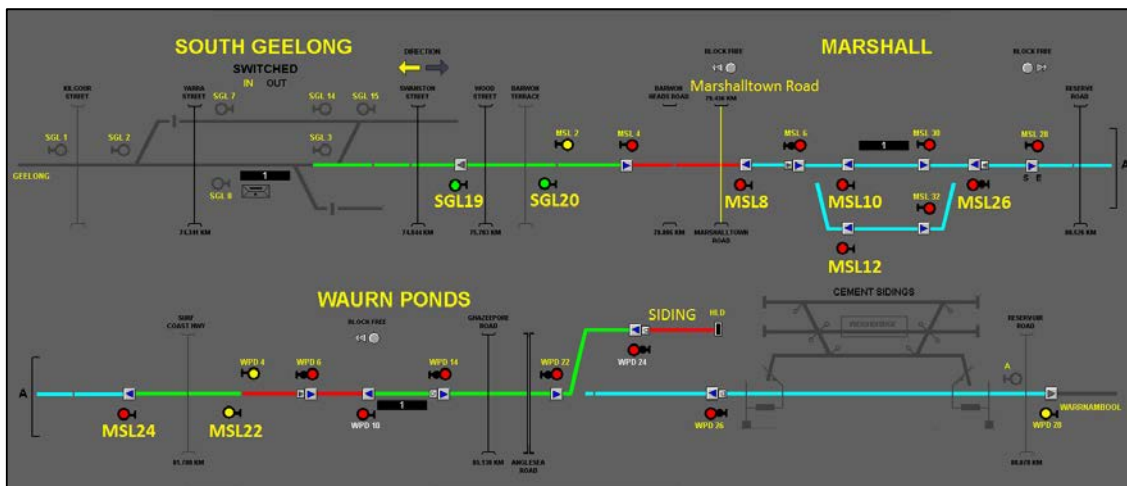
SOUTH GEELONG

SWITCHED
IN OUT

DIRECTION

BLOCK FREE

MARSHALL

BLOCK FREE

Marshalltown Road

KILGOUR STREET
YARRA STREET
SGL 7
SGL 14
SGL 15
SWANSTON STREET
MOOD STREET
BARWON TERRACE
BARWON HEADS ROAD
RESERVE ROAD

SGL 1
SGL 2
SGL 3
MSL 2
MSL 4
MSL 6
MSL 30
MSL 28

GEELONG

1

1

SGL 8

SGL19
SGL20
MSL8
MSL10
MSL 32
MSL26
MSL12

S E

A

74.341 KM
74.844 KM
75.763 KM
76.886 KM
MARSHALLTOWN ROAD
80.626 KM

WAURN PONDS

SURF COAST HWY
BLOCK FREE
GRAZEPOORE ROAD
SIDING
HLD
CEMENT SIDINGS
RESERVOIR ROAD

WPD 4
WPD 6
WPD 14
WPD 22
WPD 24

A

1

A

MSL24
MSL22
WPD 10
WPD 26
WARRNAMBOOL
WPD 28

81.700 KM
85.538 KM
ANGLESEA ROAD
86.670 KM